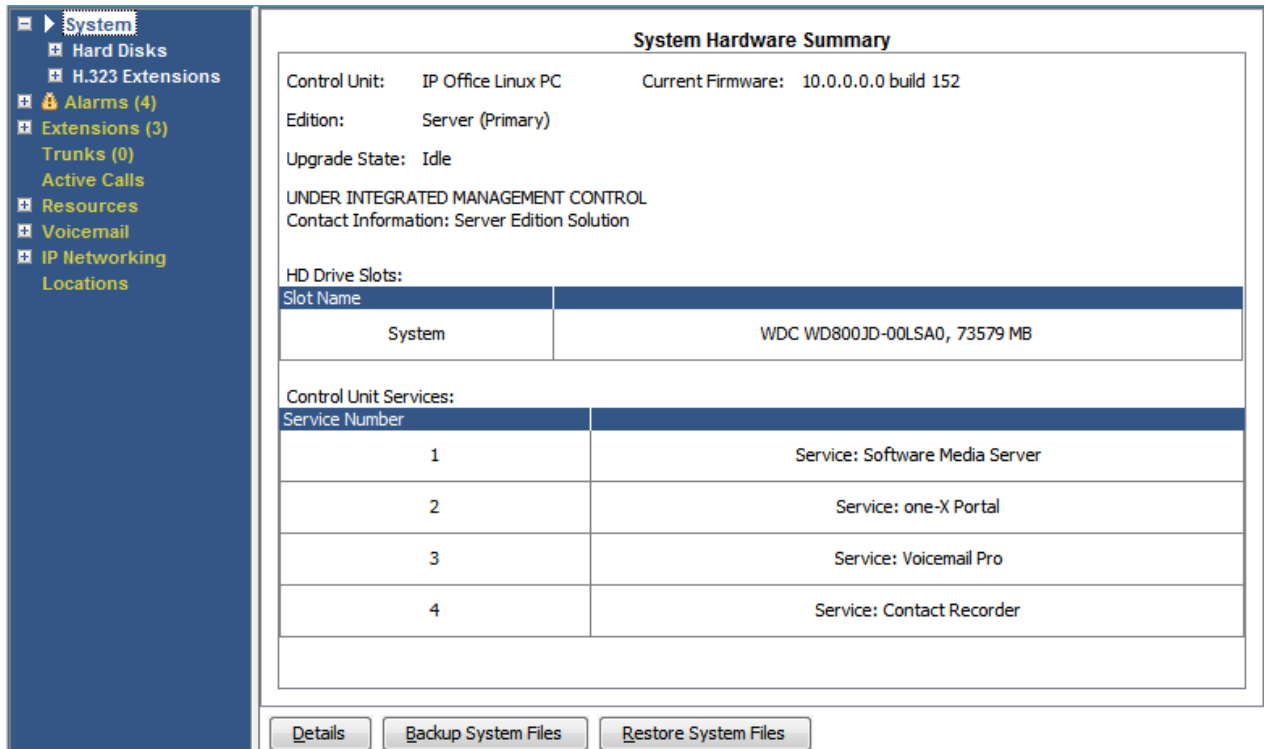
System
Hard Disks
H.323 Extensions
Alarms (4)
Extensions (3)
Trunks (0)
Active Calls
Resources
Voicemail
IP Networking
Locations

System Hardware Summary

Control Unit: IP Office Linux PC Current Firmware: 10.0.0.0 build 152

Edition: Server (Primary)

Upgrade State: Idle

UNDER INTEGRATED MANAGEMENT CONTROL
Contact Information: Server Edition Solution

HD Drive Slots:

| Slot Name | |
|---|---|
| System | WDC WD800JD-00LSA0, 73579 MB |

Control Unit Services:

| Service Number | |
|---|---|
| 1 | Service: Software Media Server |
| 2 | Service: one-X Portal |
| 3 | Service: Voicemail Pro |
| 4 | Service: Contact Recorder |

Details
Backup System Files
Restore System Files